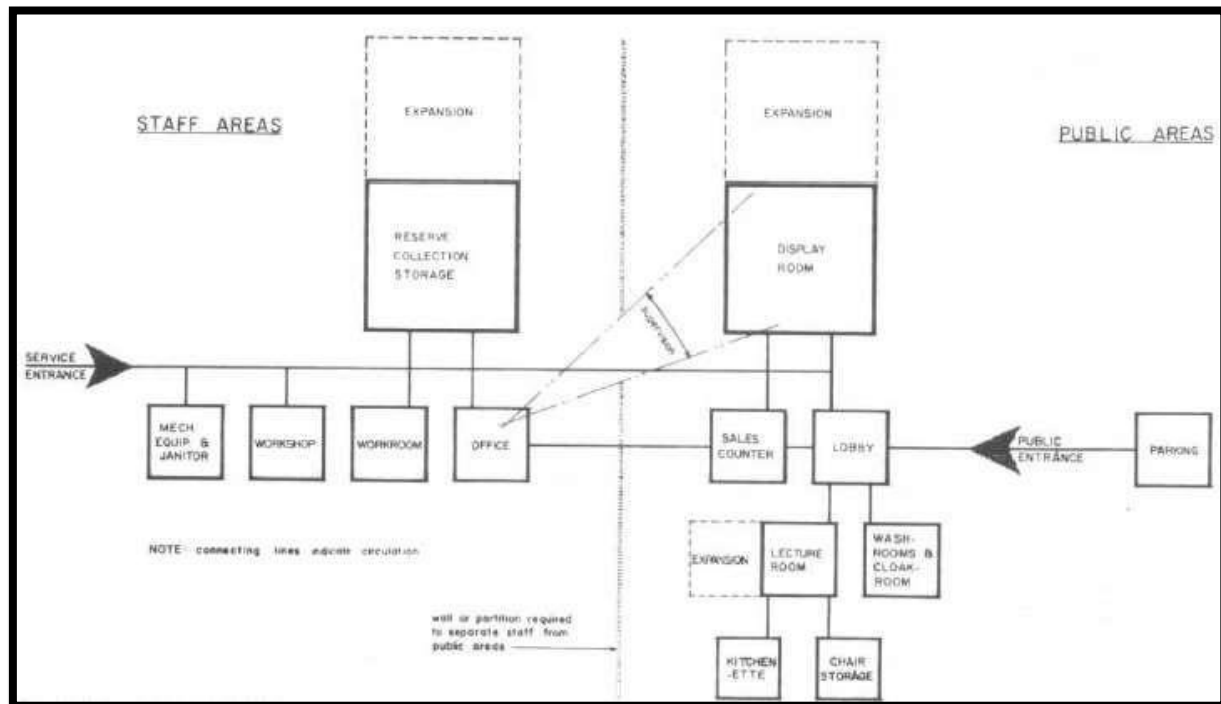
STAFF AREAS

PUBLIC AREAS

EXPANSION

EXPANSION

RESERVE COLLECTION STORAGE

DISPLAY ROOM

SUPERVISION

SERVICE ENTRANCE

MECH EQUIP & JANITOR

WORKSHOP

WORKROOM

OFFICE

SALES COUNTER

LOBBY

PUBLIC ENTRANCE

PARKING

NOTE: connecting lines indicate circulation

EXPANSION

LECTURE ROOM

WASH-ROOMS & CLOAK-ROOM

wall or partition required to separate staff from public areas

KITCHEN-ETTE

CHAIR STORAGE